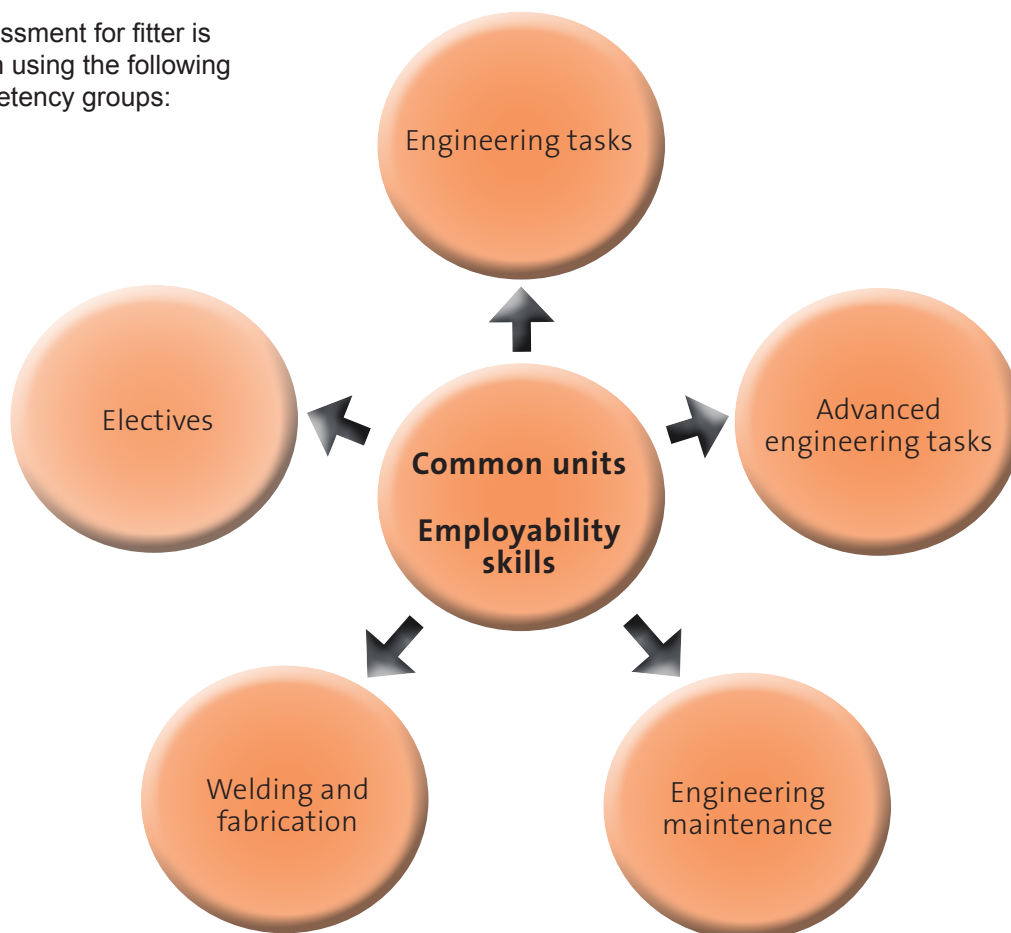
ssment for fitter is
n using the following
etency groups:

Engineering tasks

Electives

Common units

Employability skills

Advanced engineering tasks

Welding and fabrication

Engineering maintenance